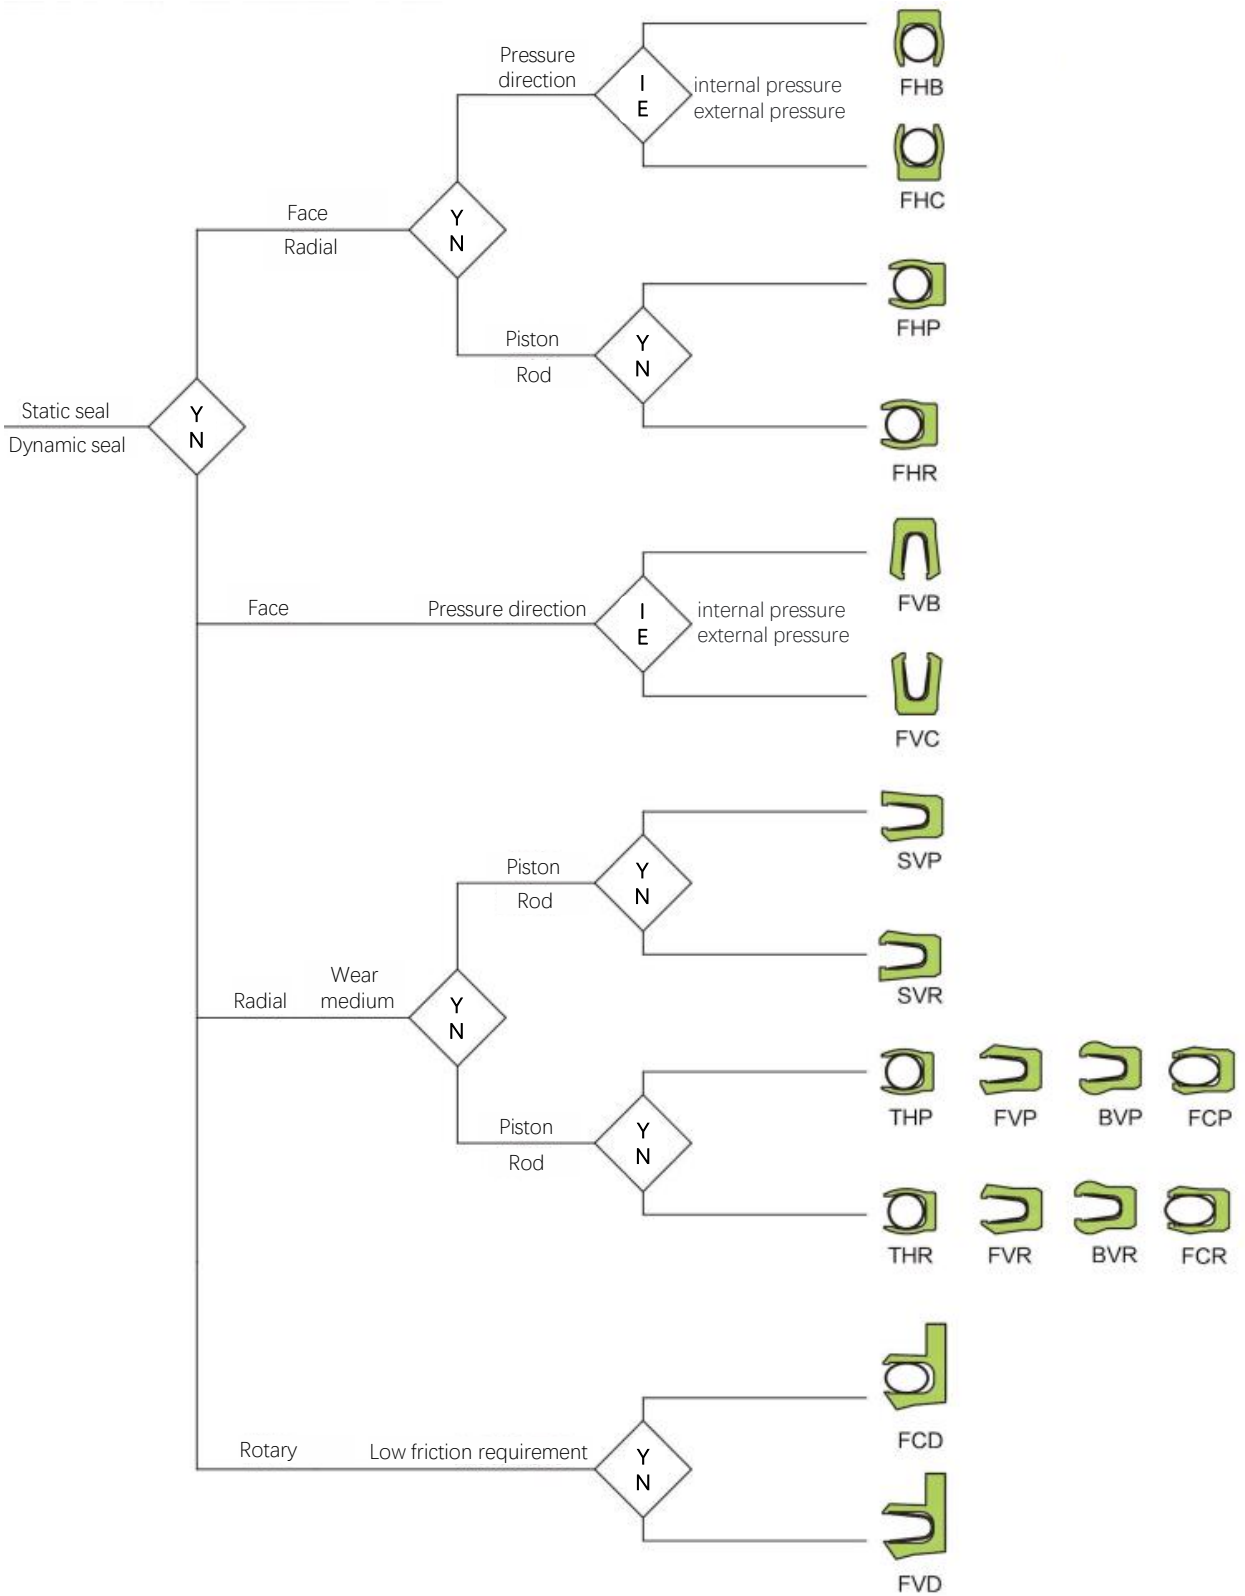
Static seal
Dynamic seal
Y
N

Face
Radial
Y
N

Pressure direction
I
E
internal pressure
external pressure

FHB
FHC

Piston
Rod
Y
N

FHP
FHR

Face
Pressure direction
I
E
internal pressure
external pressure

FVB
FVC

Radial
Wear medium
Y
N

Piston
Rod
Y
N

SVP
SVR

Piston
Rod
Y
N

THP
FVP
BVP
FCP

THR
FVR
BVR
FCR

Rotary
Low friction requirement
Y
N

FCD
FVD